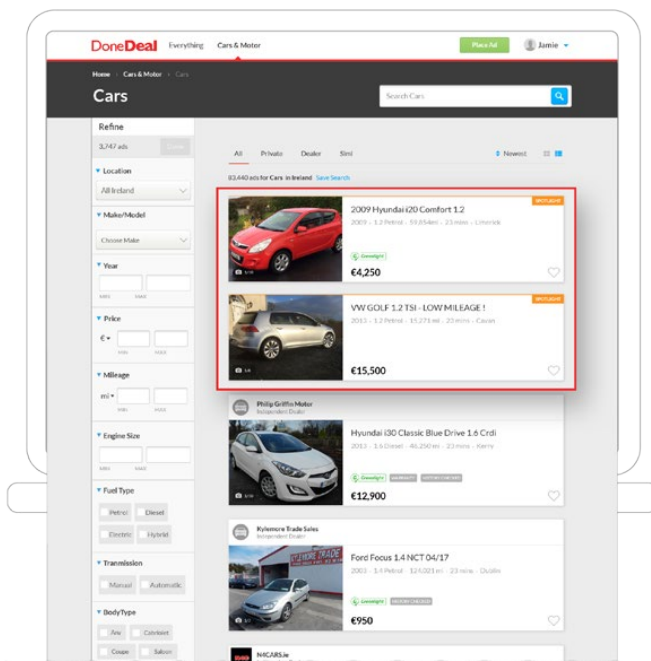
DoneDeal Everything Cars & Motor Place Ad Jamie

Home › Cars & Motor › Cars

Cars

Search Cars

Refine

3,747 ads Save

Location
All Ireland

Make/Model
Choose Make

Year
MIN MAX

Price
€
MIN MAX

Mileage
mi
MIN MAX

Engine Size
MIN MAX

Fuel Type
Petrol Diesel
Electric Hybrid

Tranmission
Manual Automatic

BodyType
4x4 Cabriolet
Coupe Saloon

All Private Dealer Simi

Newest

83,440 ads for Cars in Ireland Save Search

SPOTLIGHT
2009 Hyundai i20 Comfort 1.2
2009 · 1.2 Petrol · 59,854mi · 23 mins · Limerick
Greenlight
€4,250

SPOTLIGHT
VW GOLF 1.2 TSI - LOW MILEAGE !
2013 · 1.2 Petrol · 15,271 mi · 23 mins · Cavan
€15,500

Philip Griffin Motor
Independent Dealer
Hyundai i30 Classic Blue Drive 1.6 Crdi
2013 · 1.6 Diesel · 46,250 mi · 23 mins · Kerry
Greenlight
€12,900

Kylemore Trade Sales
Independent Dealer
Ford Focus 1.4 NCT 04/17
2003 · 1.4 Petrol · 124,021 mi · 23 mins · Dublin
Greenlight
€950

N4CARS.ie